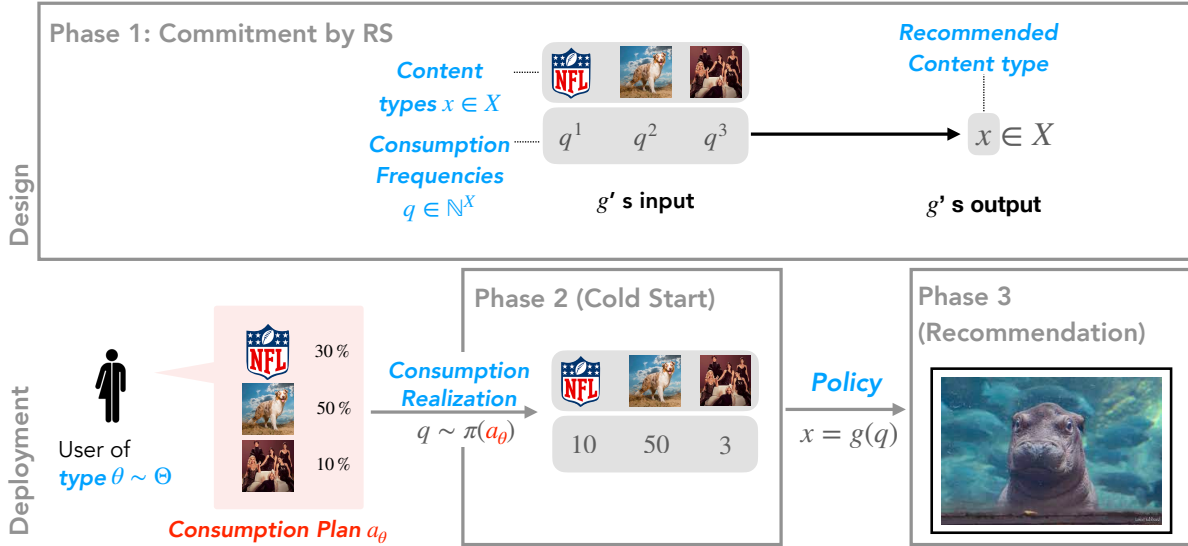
Design

Phase 1: Commitment by RS

Content types $x \in X$

NFL

Consumption Frequencies $q \in \mathbb{N}^X$

$q^1$ $q^2$ $q^3$

$g$' s input

Recommended Content type

$x \in X$

$g$' s output

Deployment

User of type $\theta \sim \Theta$

NFL 30 %

50 %

10 %

Consumption Plan $a_\theta$

Consumption Realization

$q \sim \pi(a_\theta)$

Phase 2 (Cold Start)

NFL

10 50 3

Policy

$x = g(q)$

Phase 3 (Recommendation)